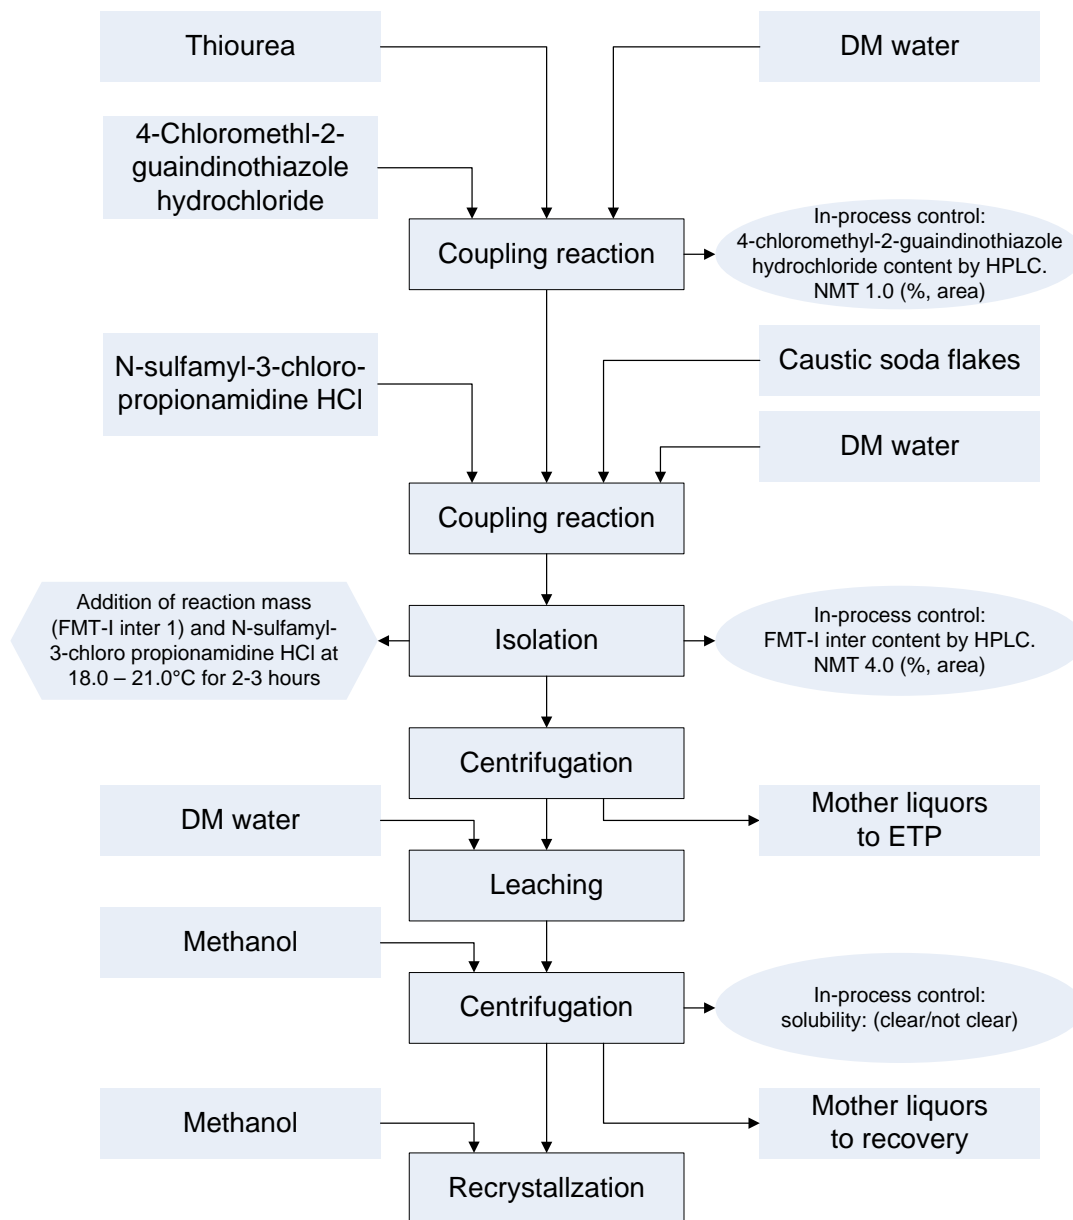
Thiourea

DM water

4-Chloromethl-2-guaindinothiazole hydrochloride

Coupling reaction

In-process control: 4-chloromethyl-2-guaindinothiazole hydrochloride content by HPLC. NMT 1.0 (%, area)

N-sulfamyl-3-chloro-propionamidine HCl

Caustic soda flakes

DM water

Coupling reaction

Addition of reaction mass (FMT-I inter 1) and N-sulfamyl-3-chloro propionamidine HCl at 18.0 – 21.0°C for 2-3 hours

Isolation

In-process control: FMT-I inter content by HPLC. NMT 4.0 (%, area)

Centrifugation

DM water

Mother liquors to ETP

Leaching

Methanol

Centrifugation

In-process control: solubility: (clear/not clear)

Methanol

Mother liquors to recovery

Recrystallzation